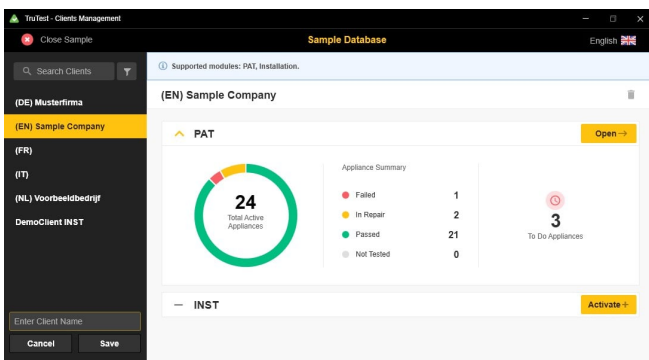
TruTest - Clients Management

Close Sample

Sample Database

English

Search Clients

(DE) Musterfirma

(EN) Sample Company

(FR)

(IT)

(NL) Voorbeeldbedrijf

DemoClient INST

Enter Client Name

Cancel

Save

Supported modules: PAT, Installation.

(EN) Sample Company

PAT

Open →

24

Total Active Appliances

Appliance Summary

Failed 1

In Repair 2

Passed 21

Not Tested 0

3

To Do Appliances

INST

Activate +